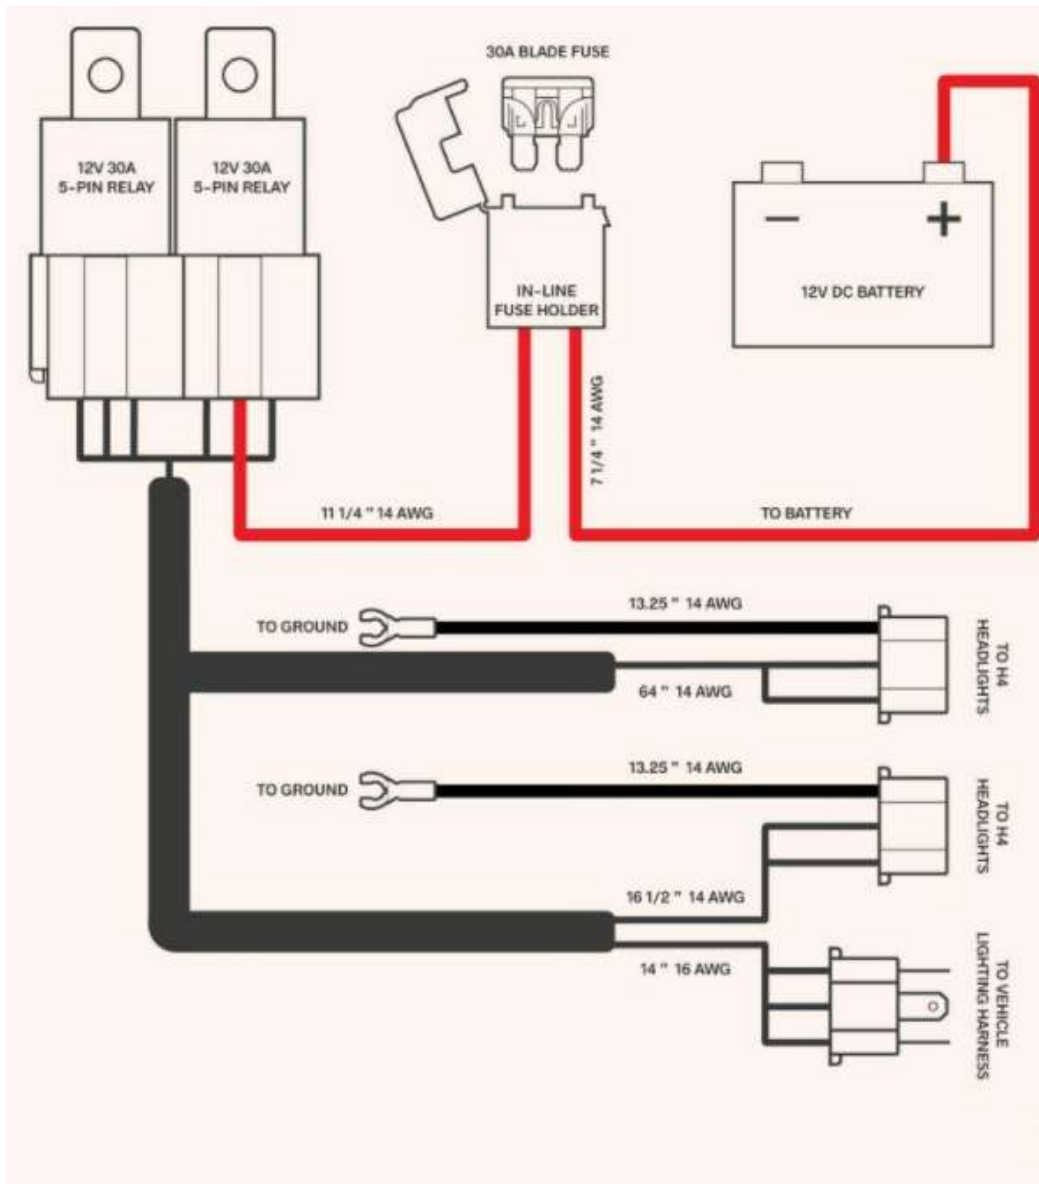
30A BLADE FUSE

12V 30A 5-PIN RELAY

12V 30A 5-PIN RELAY

IN-LINE FUSE HOLDER

−

+

12V DC BATTERY

7 1/4 " 14 AWG

11 1/4 " 14 AWG

TO BATTERY

TO GROUND

13.25 " 14 AWG

64 " 14 AWG

TO H4 HEADLIGHTS

TO GROUND

13.25 " 14 AWG

TO H4 HEADLIGHTS

16 1/2 " 14 AWG

14 " 16 AWG

TO VEHICLE LIGHTING HARNESS